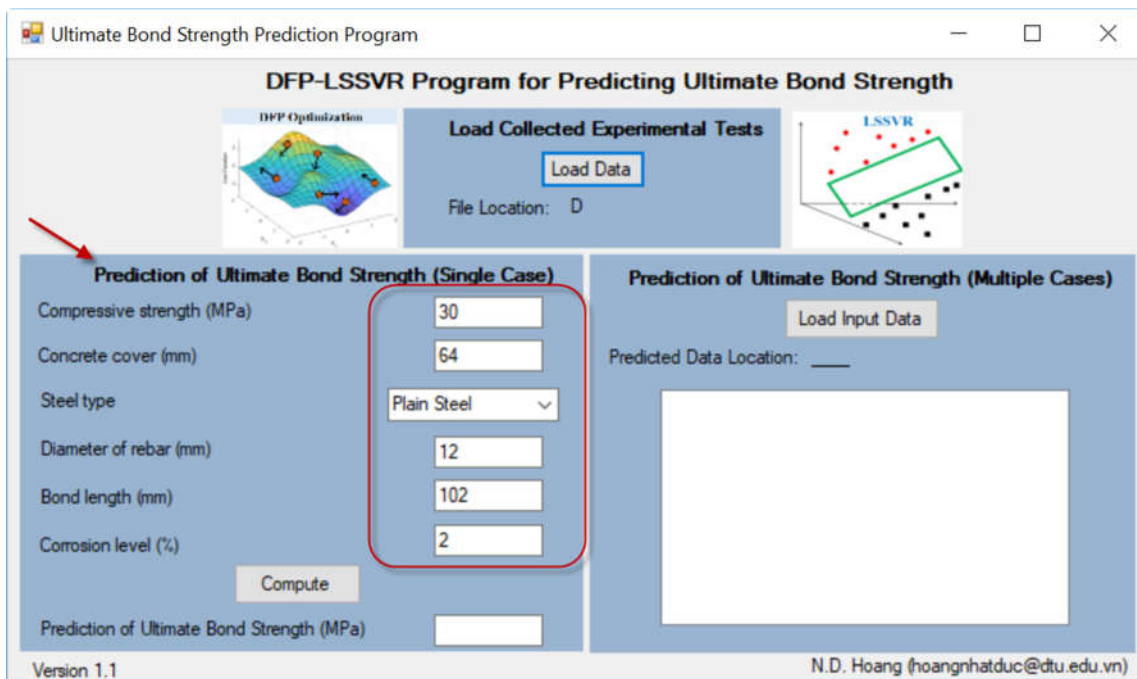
Ultimate Bond Strength Prediction Program

DFP-LSSVR Program for Predicting Ultimate Bond Strength

DFP Optimization

Load Collected Experimental Tests

Load Data

File Location: D

LSSVR

Prediction of Ultimate Bond Strength (Single Case)

Compressive strength (MPa) 30

Concrete cover (mm) 64

Steel type Plain Steel

Diameter of rebar (mm) 12

Bond length (mm) 102

Corrosion level (%) 2

Compute

Prediction of Ultimate Bond Strength (MPa)

Prediction of Ultimate Bond Strength (Multiple Cases)

Load Input Data

Predicted Data Location: ____

Version 1.1

N.D. Hoang (hoangnhatduc@dtu.edu.vn)